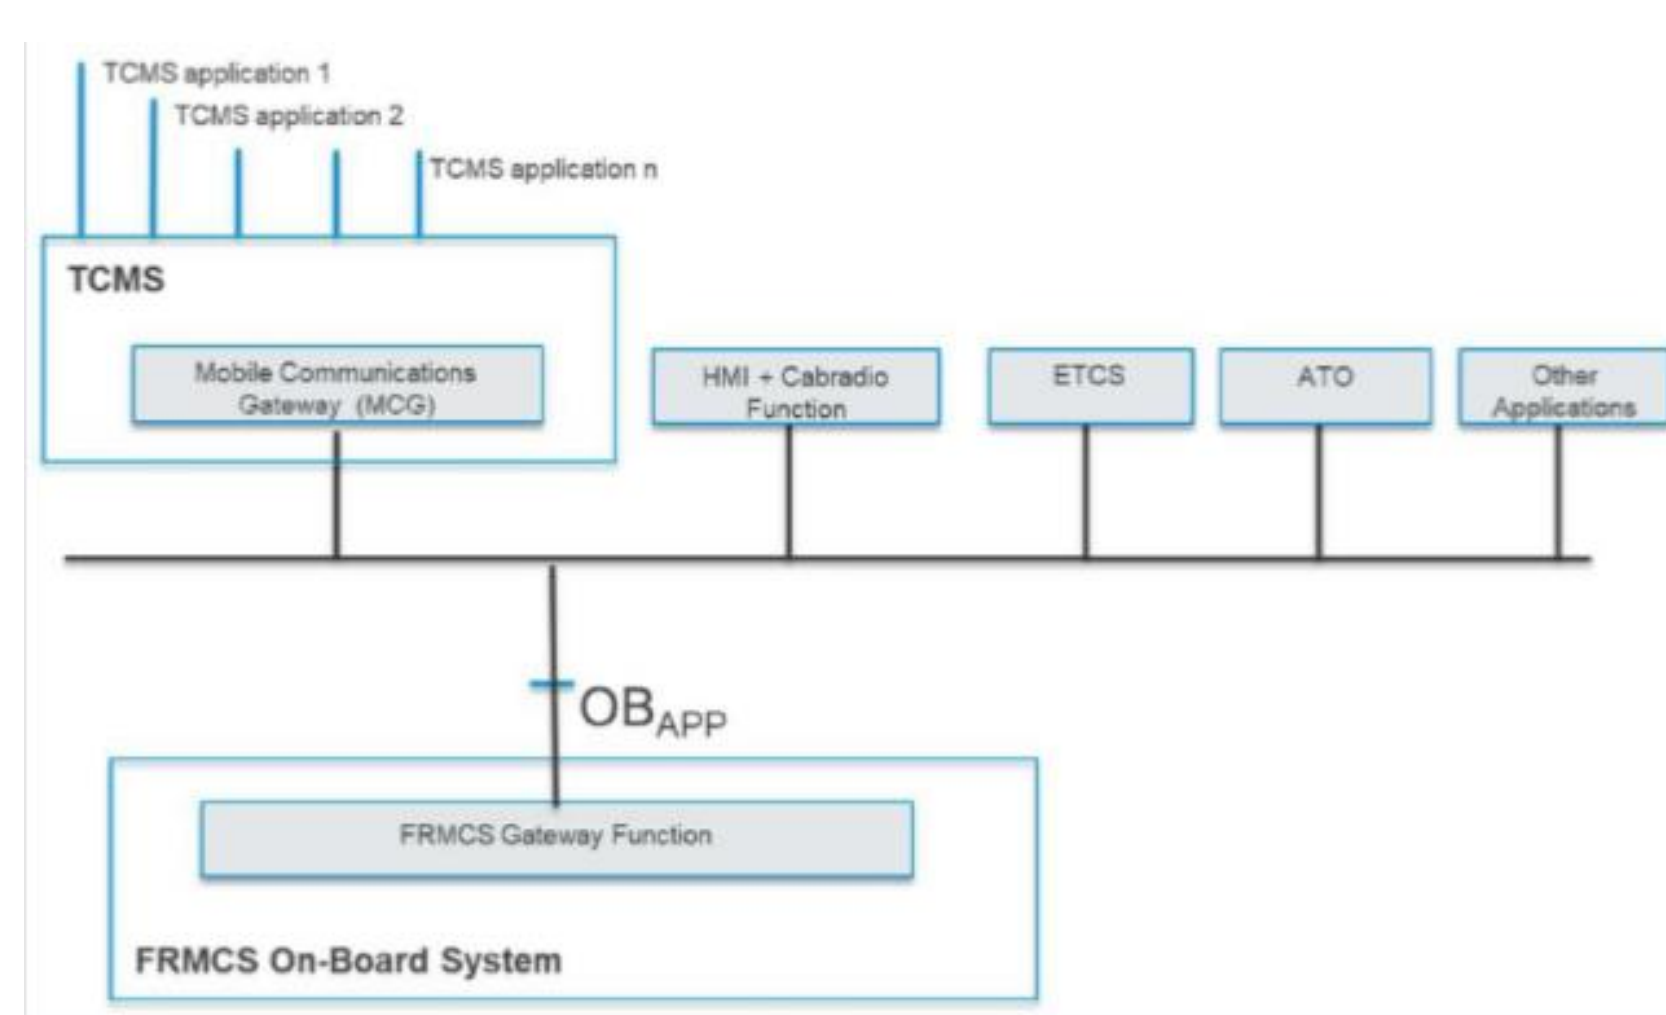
TCMS application 1
TCMS application 2
TCMS application n

TCMS

Mobile Communications Gateway (MCG)

HMI + Cabradio Function

ETCS

ATO

Other Applications

$OB_{APP}$

FRMCS Gateway Function

FRMCS On-Board System